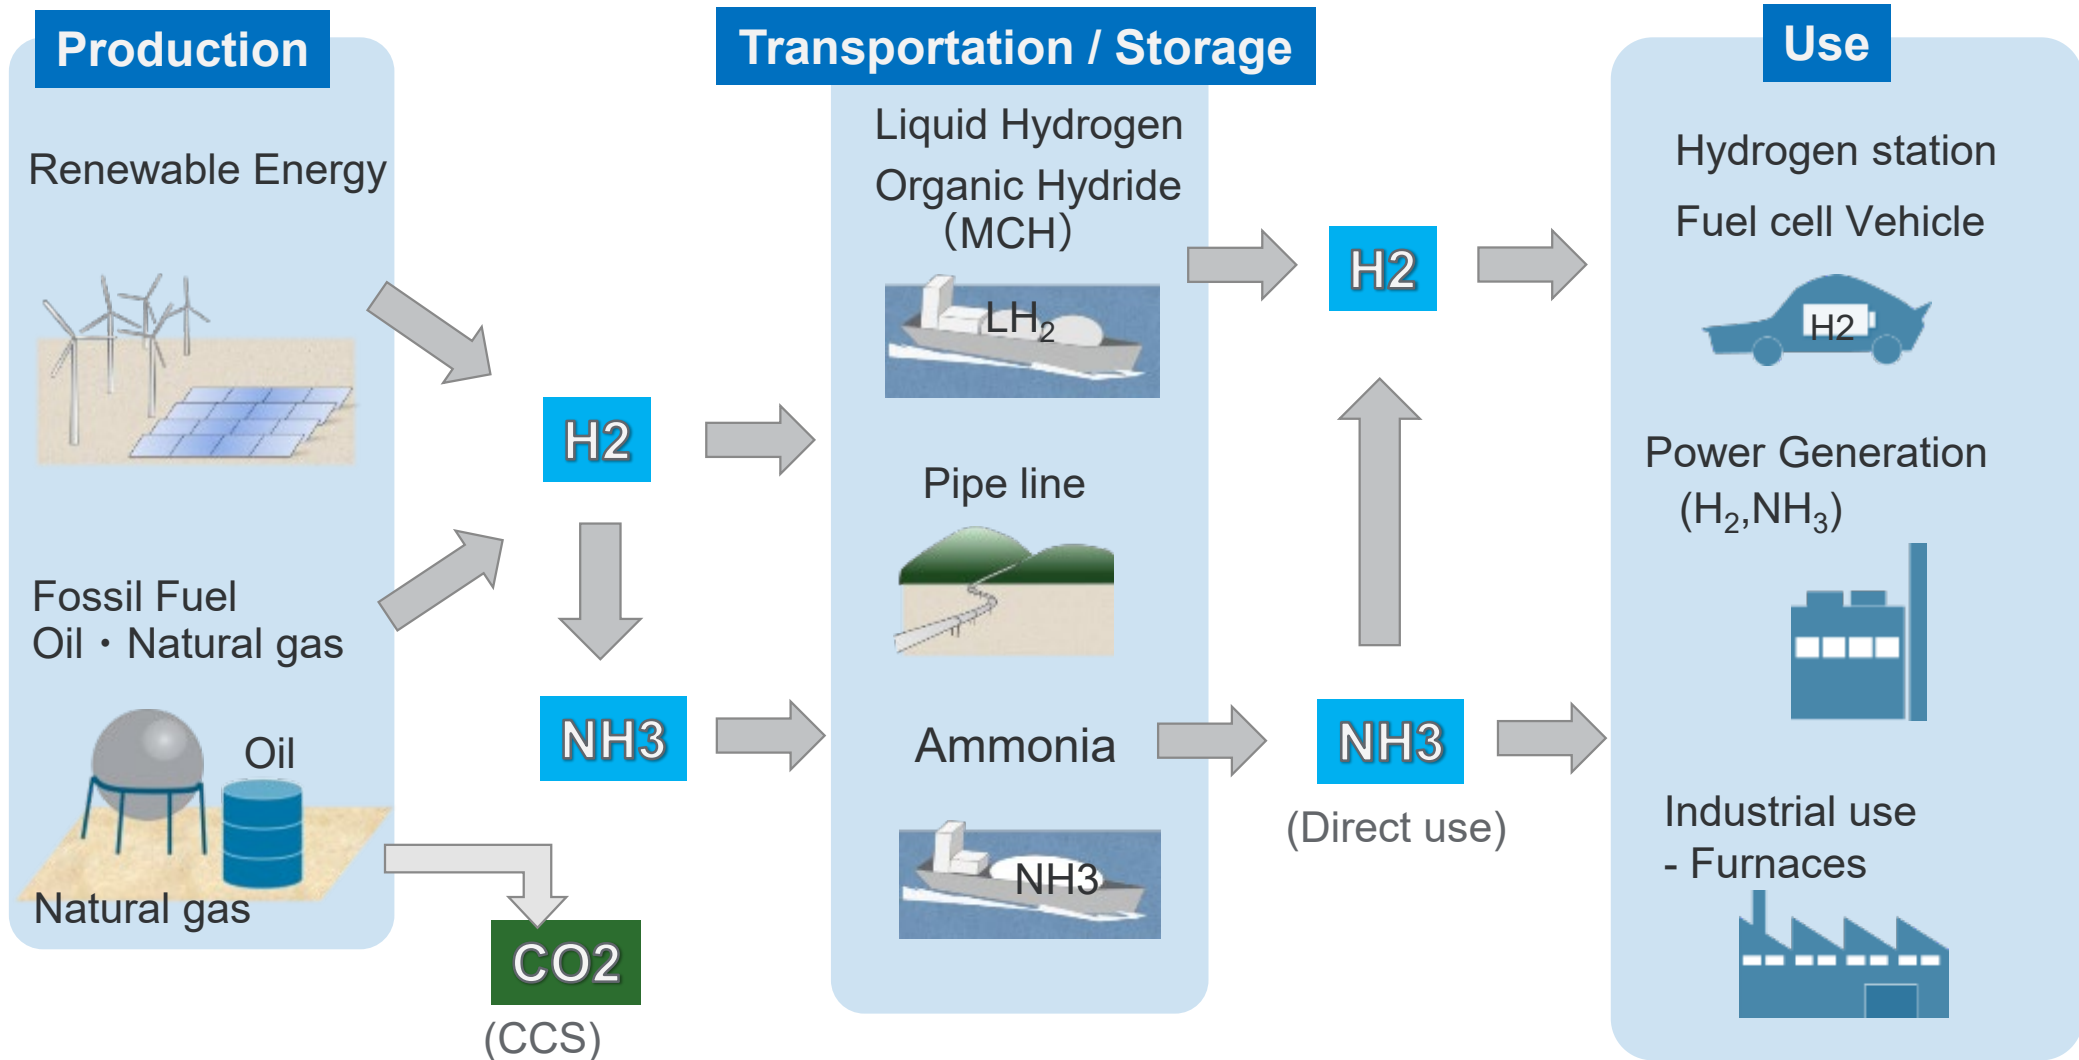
Production

Renewable Energy

Fossil Fuel
Oil・Natural gas

Oil

Natural gas

H2

NH3

CO2
(CCS)

Transportation / Storage

Liquid Hydrogen
Organic Hydride
(MCH)

$LH_2$

Pipe line

Ammonia

NH3

H2

NH3
(Direct use)

Use

Hydrogen station
Fuel cell Vehicle

H2

Power Generation
$(H_2,NH_3)$

Industrial use
- Furnaces